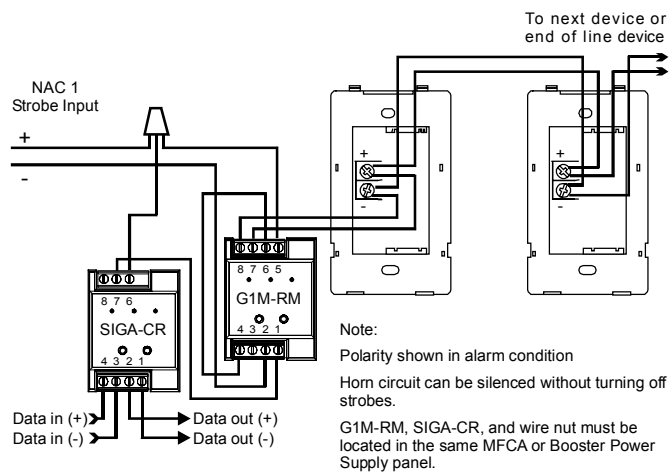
To next device or end of line device

NAC 1
Strobe Input

+

-

+

-

+

-

8 7 6 5

G1M-RM

4 3 2 1

8 7 6

SIGA-CR

4 3 2 1

Data in (+)
Data in (-)

Data out (+)
Data out (-)

Note:

Polarity shown in alarm condition

Horn circuit can be silenced without turning off strobes.

G1M-RM, SIGA-CR, and wire nut must be located in the same MFCA or Booster Power Supply panel.